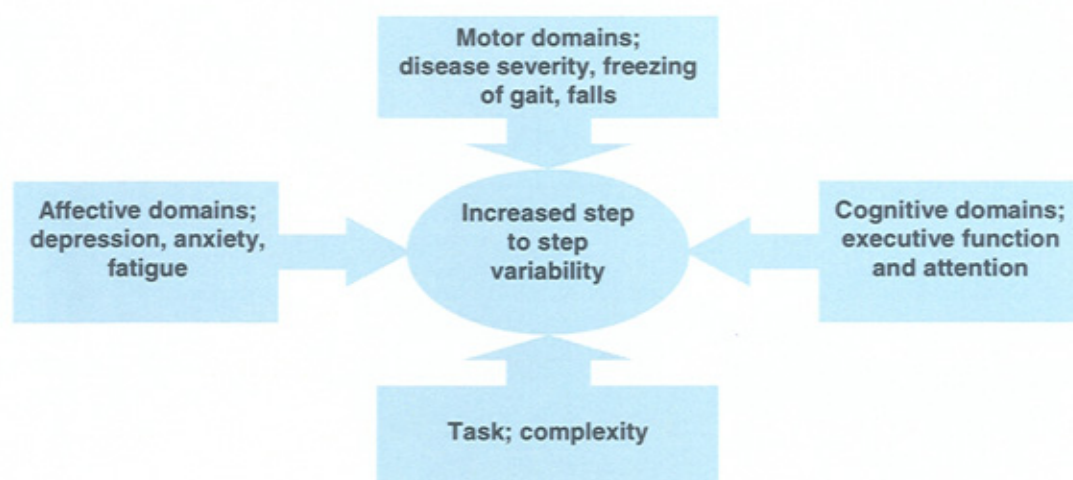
Motor domains; disease severity, freezing of gait, falls

Affective domains; depression, anxiety, fatigue

Increased step to step variability

Cognitive domains; executive function and attention

Task; complexity